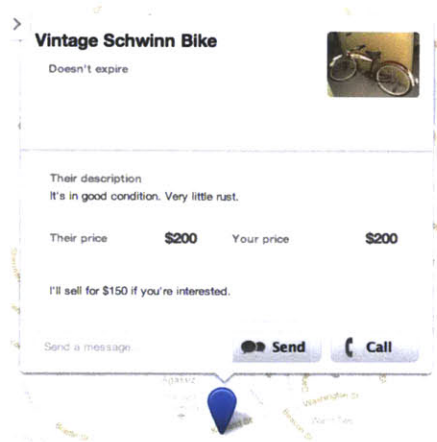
Vintage Schwinn Bike

Doesn't expire

Their description
It's in good condition. Very little rust.

Their price $200 Your price $200

I'll sell for $150 if you're interested.

Send a message

Send

Call